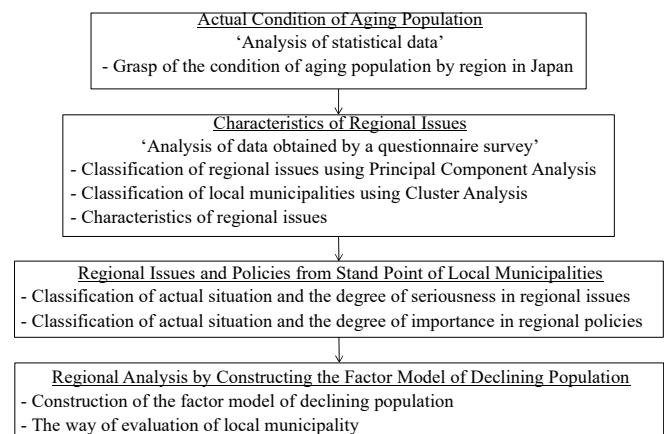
Actual Condition of Aging Population
'Analysis of statistical data'
- Grasp of the condition of aging population by region in Japan

Characteristics of Regional Issues
'Analysis of data obtained by a questionnaire survey'
- Classification of regional issues using Principal Component Analysis
- Classification of local municipalities using Cluster Analysis
- Characteristics of regional issues

Regional Issues and Policies from Stand Point of Local Municipalities
- Classification of actual situation and the degree of seriousness in regional issues
- Classification of actual situation and the degree of importance in regional policies

Regional Analysis by Constructing the Factor Model of Declining Population
- Construction of the factor model of declining population
- The way of evaluation of local municipality